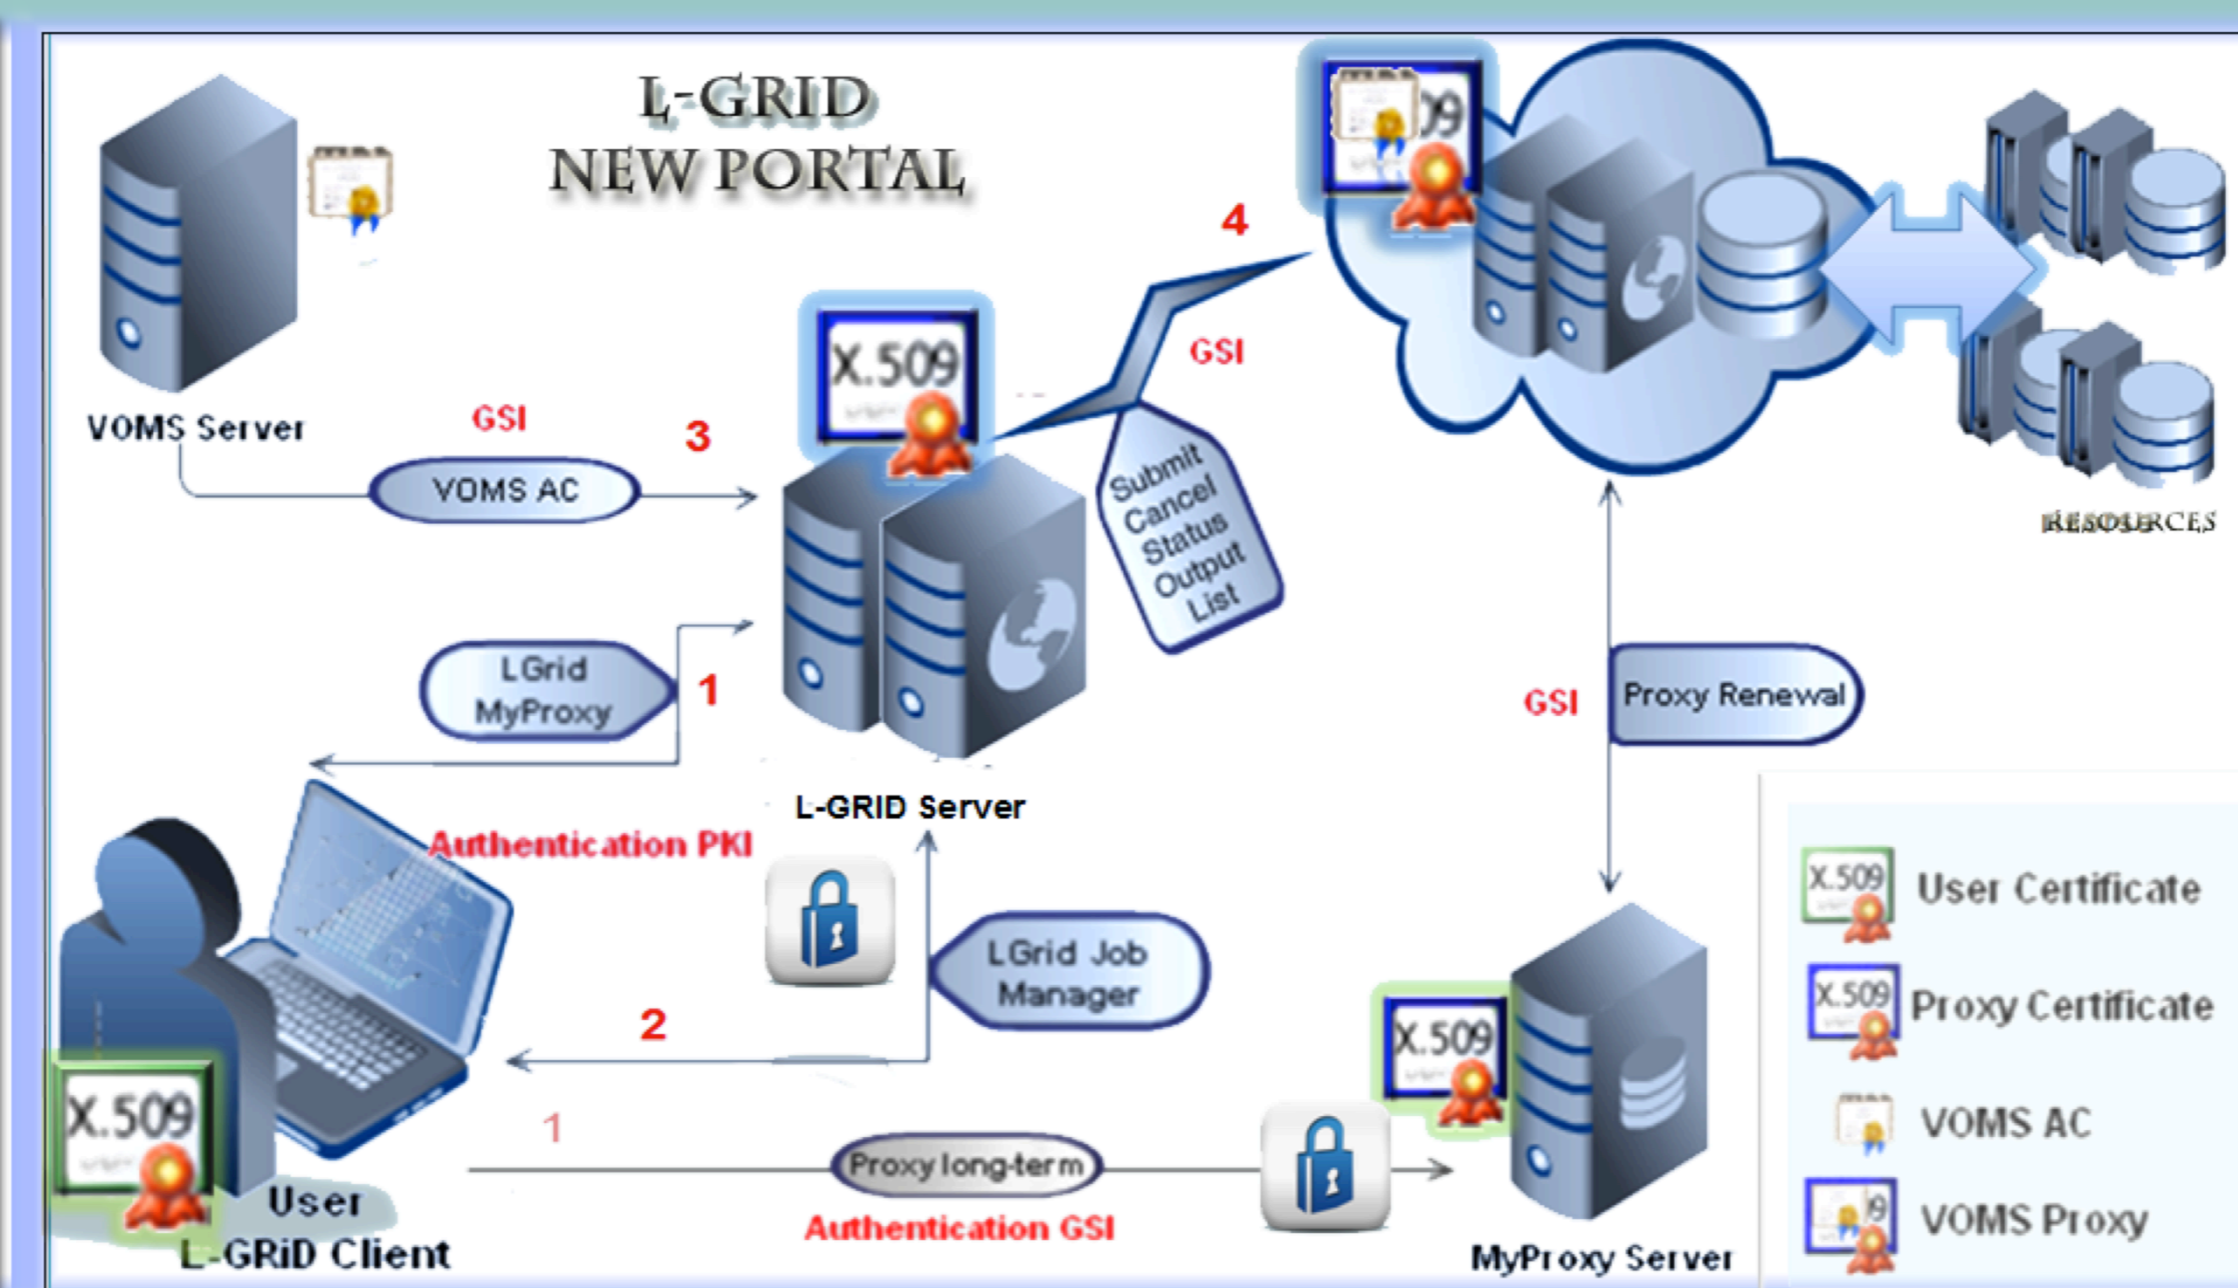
L-GRID
NEW PORTAL

X.509

4

VOMS Server

GSI

3

VOMS AC

X.509

GSI

Submit
Cancel
Status
Output
List

RESOURCES

LGrid MyProxy

1

GSI

Proxy Renewal

L-GRID Server

Authentication PKI

LGrid Job Manager

2

X.509

X.509

1

Proxy long-term

Authentication GSI

User
L-GRiD Client

MyProxy Server

X.509 User Certificate

X.509 Proxy Certificate

VOMS AC

VOMS Proxy